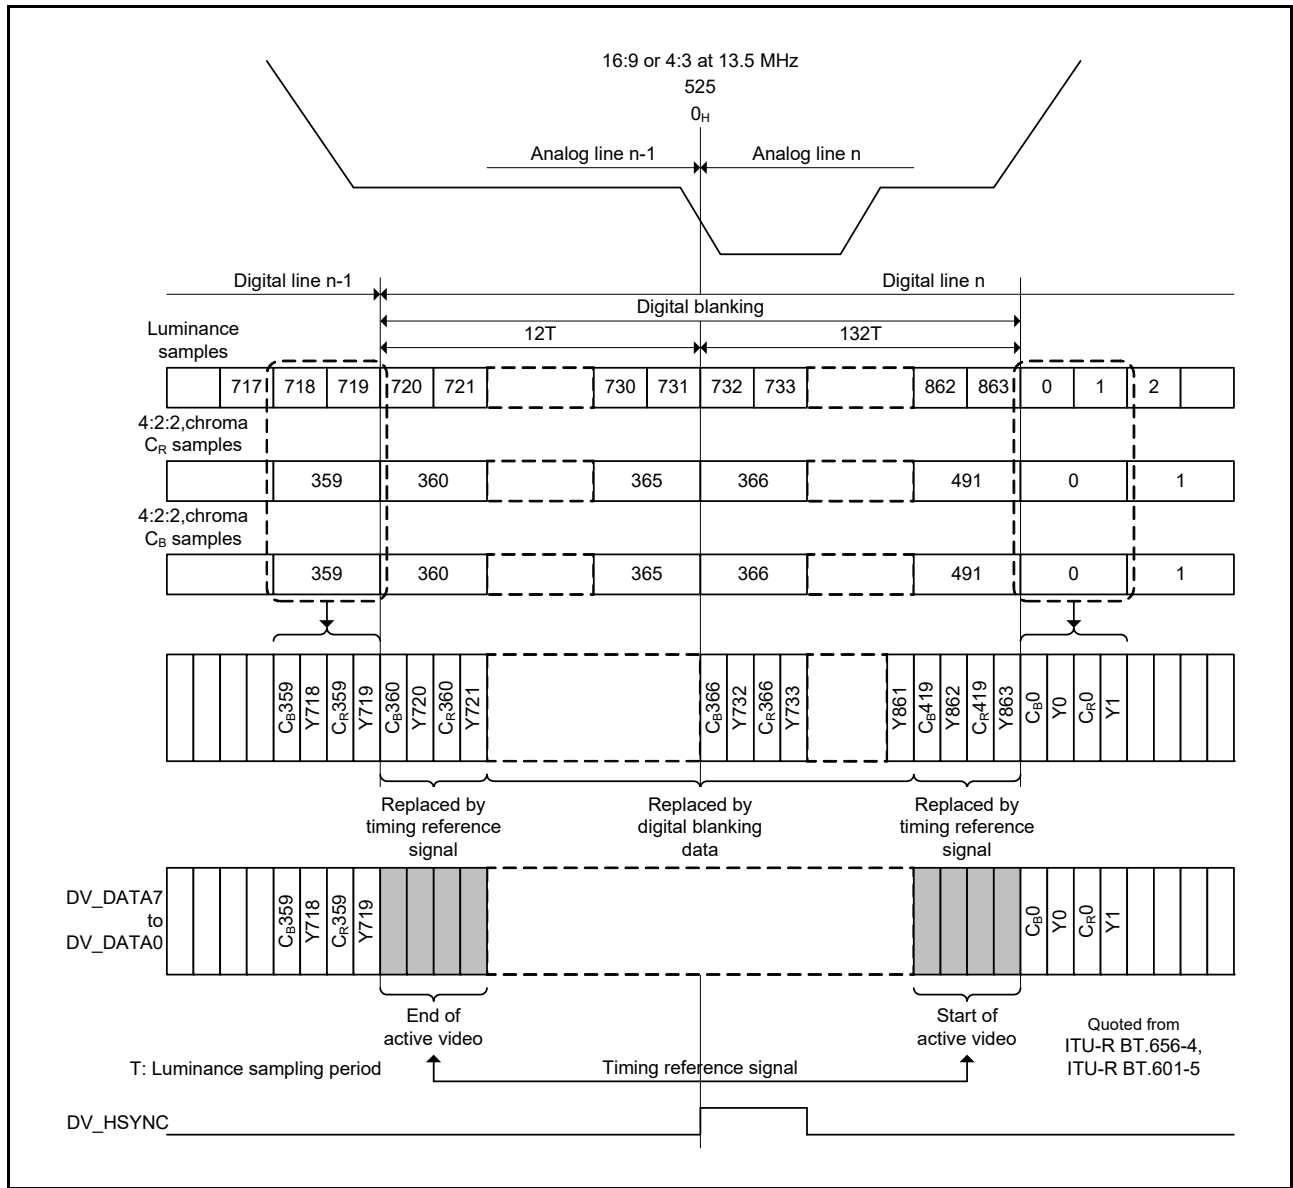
16:9 or 4:3 at 13.5 MHz
525
$0_H$

Analog line n-1
Analog line n

Digital line n-1
Digital line n
Digital blanking
12T
132T

Luminance samples

| | 717 | 718 | 719 | 720 | 721 | | 730 | 731 | 732 | 733 | | 862 | 863 | 0 | 1 | 2 | |
|---|---|---|---|---|---|---|---|---|---|---|---|---|---|---|---|---|---|

4:2:2,chroma $C_R$ samples

| | 359 | 360 | | 365 | 366 | | 491 | 0 | 1 |
|---|---|---|---|---|---|---|---|---|---|

4:2:2,chroma $C_B$ samples

| | 359 | 360 | | 365 | 366 | | 491 | 0 | 1 |
|---|---|---|---|---|---|---|---|---|---|

$C_B359$ Y718 $C_R359$ Y719 $C_B360$ Y720 $C_R360$ Y721 $C_B366$ Y732 $C_R366$ Y733 Y861 $C_B419$ Y862 $C_R419$ Y863 $C_B0$ Y0 $C_R0$ Y1

Replaced by timing reference signal
Replaced by digital blanking data
Replaced by timing reference signal

DV_DATA7 to DV_DATA0

$C_B359$ Y718 $C_R359$ Y719 $C_B0$ Y0 $C_R0$ Y1

End of active video
Start of active video
Quoted from ITU-R BT.656-4, ITU-R BT.601-5

T: Luminance sampling period
Timing reference signal

DV_HSYNC